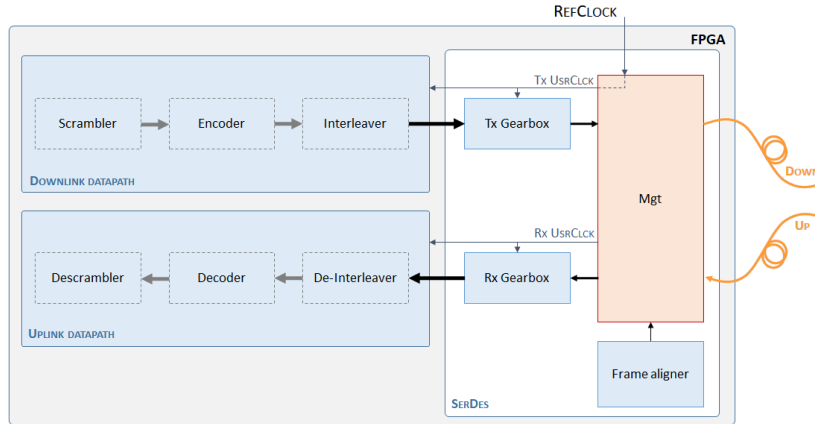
RefClock

FPGA

Tx UsrClck

Scrambler

Encoder

Interleaver

Tx Gearbox

Downlink datapath

Mgt

Down

Up

Rx UsrClck

Descrambler

Decoder

De-Interleaver

Rx Gearbox

Uplink datapath

Frame aligner

SerDes